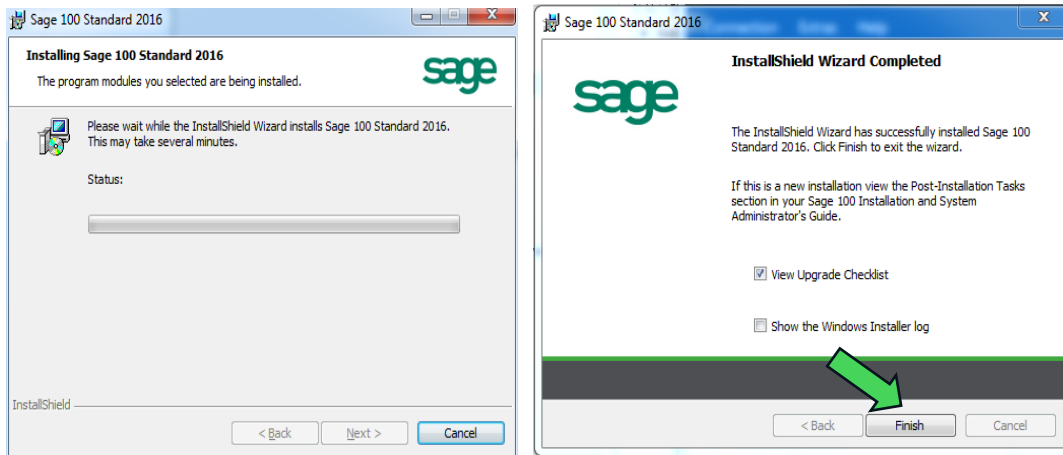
Sage 100 Standard 2016

Installing Sage 100 Standard 2016

The program modules you selected are being installed.

sage

Please wait while the InstallShield Wizard installs Sage 100 Standard 2016. This may take several minutes.

Status:

InstallShield

< Back Next > Cancel

Sage 100 Standard 2016

sage

InstallShield Wizard Completed

The InstallShield Wizard has successfully installed Sage 100 Standard 2016. Click Finish to exit the wizard.

If this is a new installation view the Post-Installation Tasks section in your Sage 100 Installation and System Administrator's Guide.

View Upgrade Checklist

Show the Windows Installer log

< Back Finish Cancel